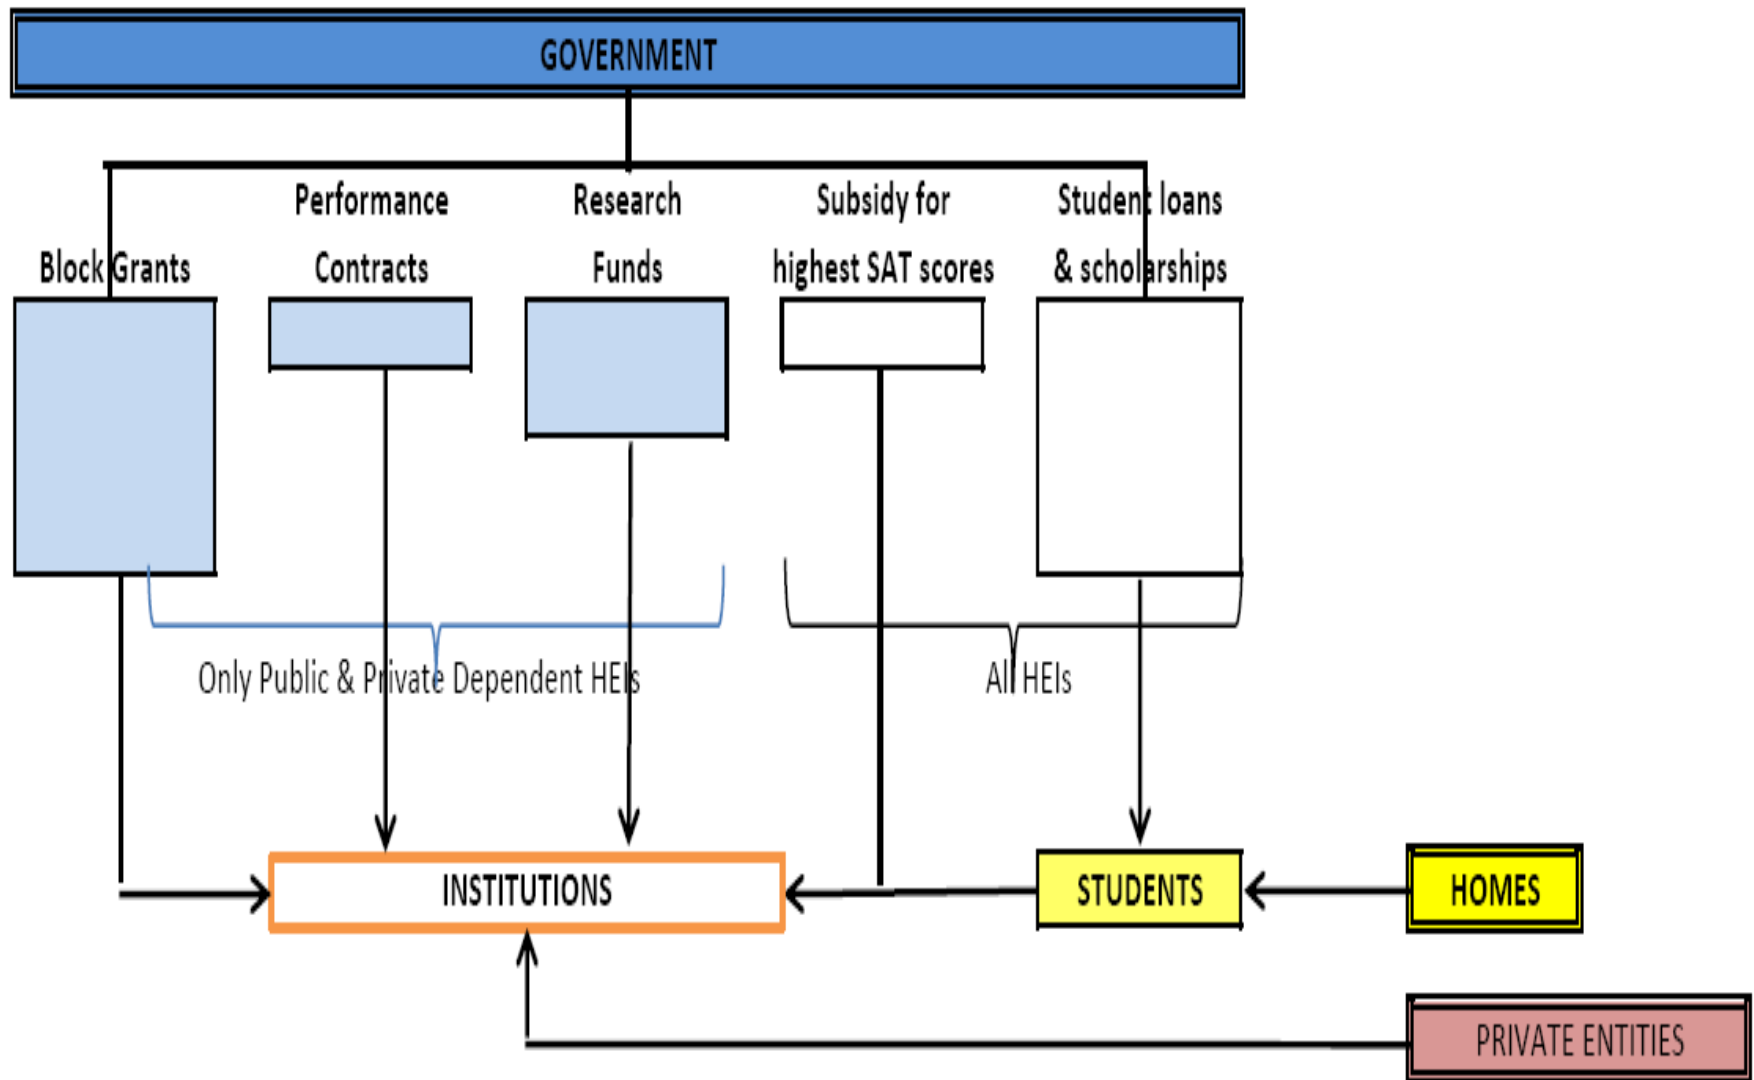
GOVERNMENT

Block Grants

Performance Contracts

Research Funds

Subsidy for highest SAT scores

Student loans & scholarships

Only Public & Private Dependent HEIs

All HEIs

INSTITUTIONS

STUDENTS

HOMES

PRIVATE ENTITIES